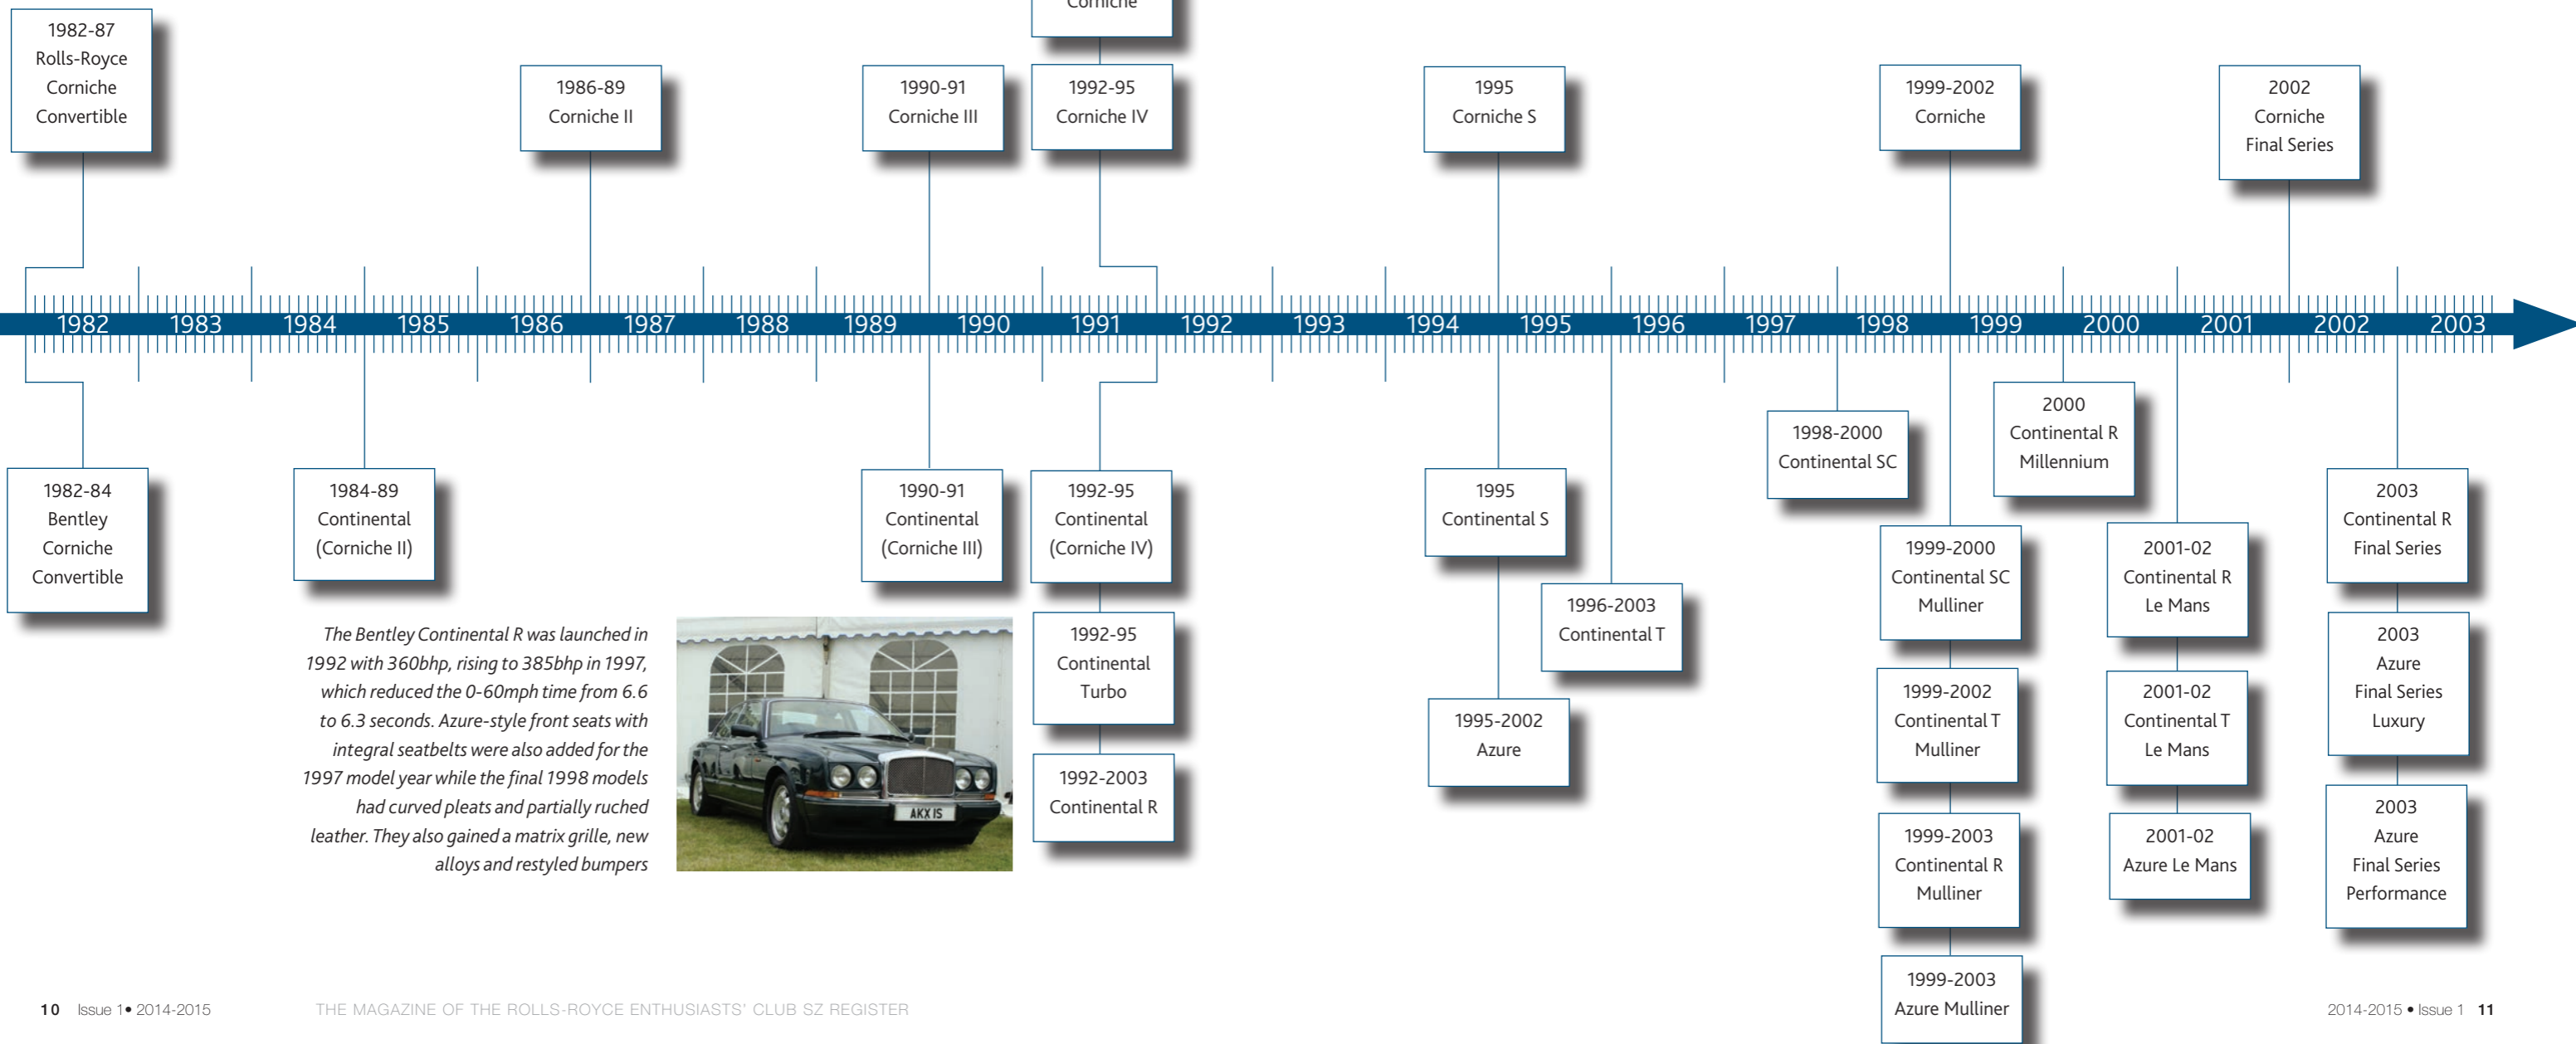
Corniche

1982-87
Rolls-Royce
Corniche
Convertible

1986-89
Corniche II

1990-91
Corniche III

1992-95
Corniche IV

1995
Corniche S

1999-2002
Corniche

2002
Corniche
Final Series

1982 1983 1984 1985 1986 1987 1988 1989 1990 1991 1992 1993 1994 1995 1996 1997 1998 1999 2000 2001 2002 2003

1982-84
Bentley
Corniche
Convertible

1984-89
Continental
(Corniche II)

1990-91
Continental
(Corniche III)

1992-95
Continental
(Corniche IV)

1992-95
Continental
Turbo

1992-2003
Continental R

1995
Continental S

1995-2002
Azure

1996-2003
Continental T

1998-2000
Continental SC

1999-2000
Continental SC
Mulliner

1999-2002
Continental T
Mulliner

1999-2003
Continental R
Mulliner

1999-2003
Azure Mulliner

2000
Continental R
Millennium

2001-02
Continental R
Le Mans

2001-02
Continental T
Le Mans

2001-02
Azure Le Mans

2003
Continental R
Final Series

2003
Azure
Final Series
Luxury

2003
Azure
Final Series
Performance

The Bentley Continental R was launched in 1992 with 360bhp, rising to 385bhp in 1997, which reduced the 0-60mph time from 6.6 to 6.3 seconds. Azure-style front seats with integral seatbelts were also added for the 1997 model year while the final 1998 models had curved pleats and partially ruched leather. They also gained a matrix grille, new alloys and restyled bumpers

AKX 1S

10 Issue 1• 2014-2015 THE MAGAZINE OF THE ROLLS-ROYCE ENTHUSIASTS' CLUB SZ REGISTER

2014-2015 • Issue 1 11